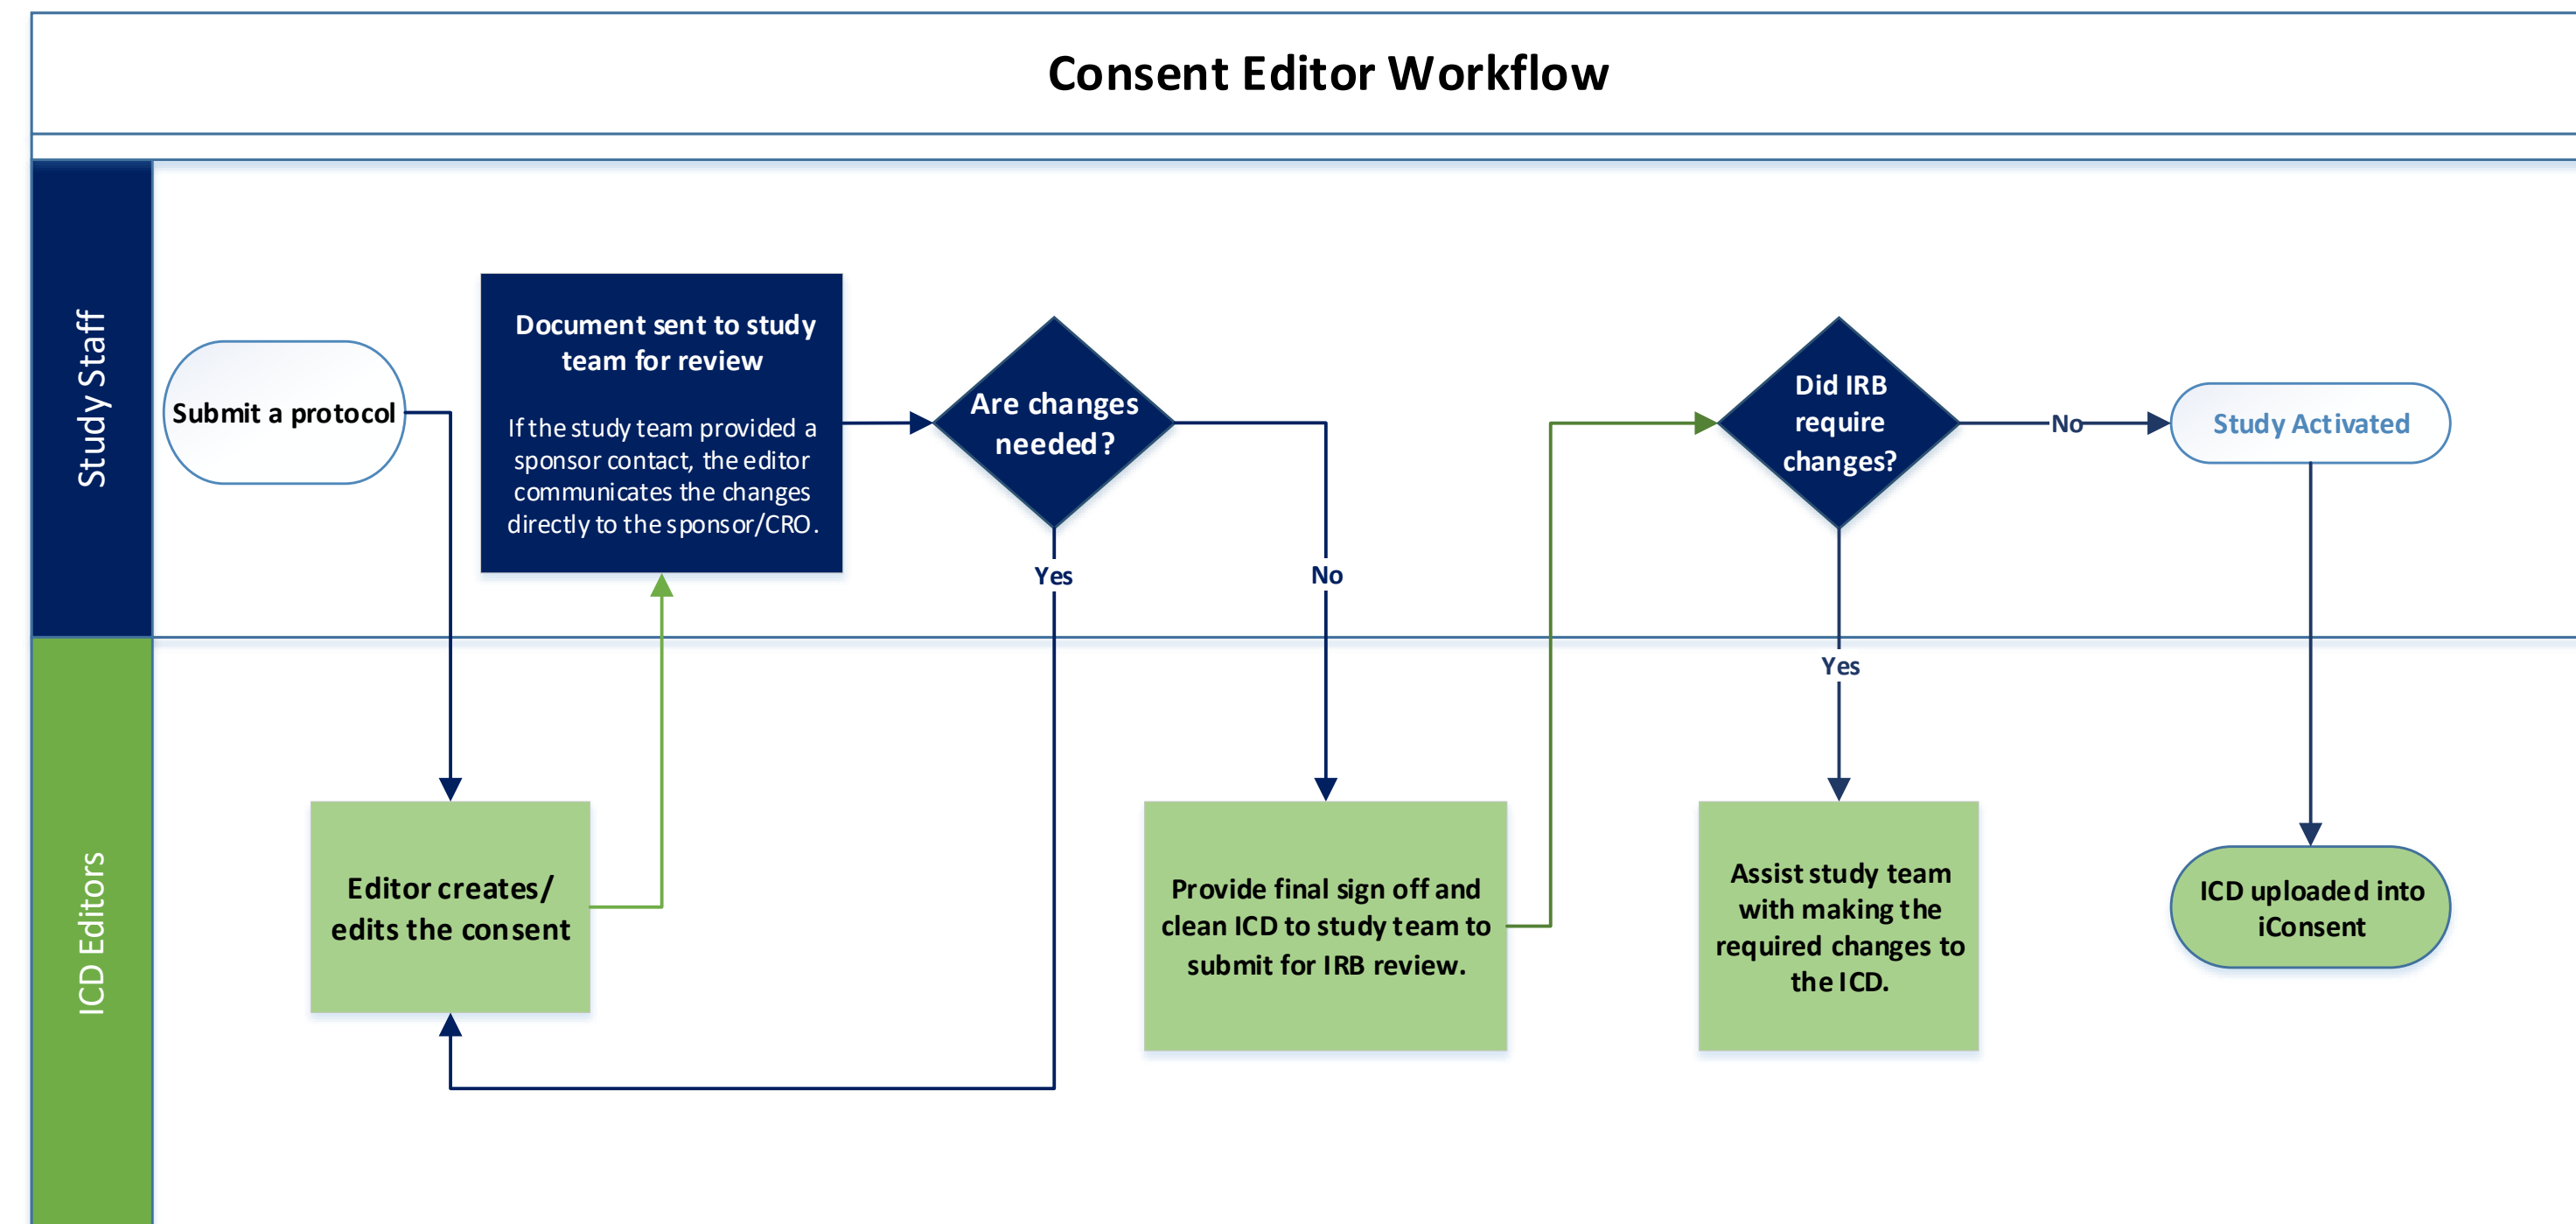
Consent Editor Workflow

Study Staff

Submit a protocol

Document sent to study team for review

If the study team provided a sponsor contact, the editor communicates the changes directly to the sponsor/CRO.

Are changes needed?

Yes

No

Did IRB require changes?

No

Study Activated

Yes

ICD Editors

Editor creates/ edits the consent

Provide final sign off and clean ICD to study team to submit for IRB review.

Assist study team with making the required changes to the ICD.

ICD uploaded into iConsent